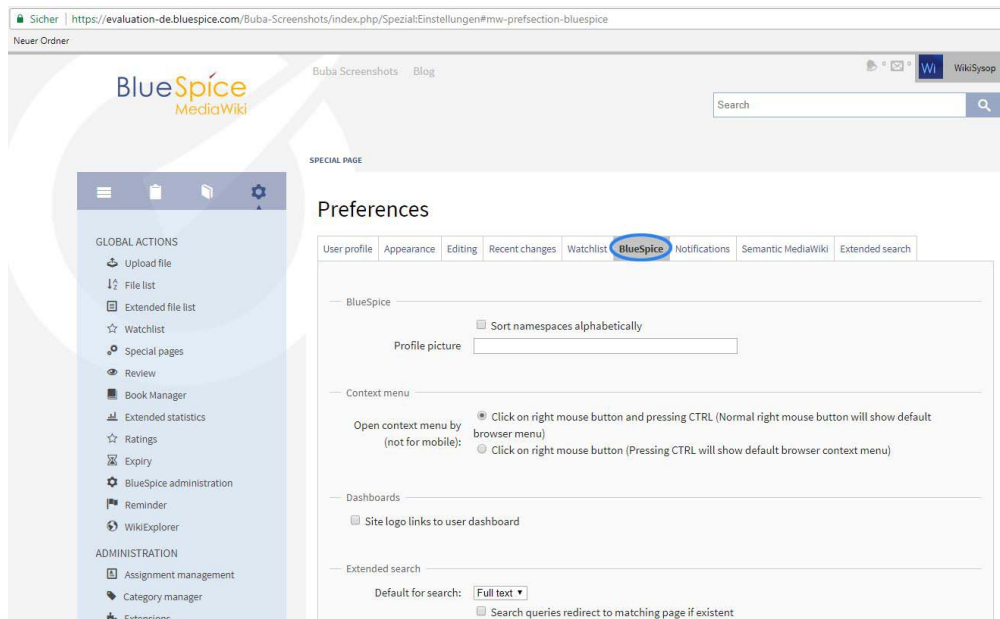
Sicher | https://evaluation-de.bluespice.com/Buba-Screenshots/index.php/Spezial:Einstellungen#mw-prefsection-bluespice

Neuer Ordner

BlueSpice
MediaWiki

Buba Screenshots Blog

0 0 Wi WikiSysop

Search

SPECIAL PAGE

GLOBAL ACTIONS
Upload file
File list
Extended file list
Watchlist
Special pages
Review
Book Manager
Extended statistics
Ratings
Expiry
BlueSpice administration
Reminder
WikiExplorer

ADMINISTRATION
Assignment management
Category manager
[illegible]

Preferences

User profile | Appearance | Editing | Recent changes | Watchlist | BlueSpice | Notifications | Semantic MediaWiki | Extended search

BlueSpice
Sort namespaces alphabetically
Profile picture

Context menu
Open context menu by (not for mobile):
Click on right mouse button and pressing CTRL (Normal right mouse button will show default browser menu)
Click on right mouse button (Pressing CTRL will show default browser context menu)

Dashboards
Site logo links to user dashboard

Extended search
Default for search: Full text
Search queries redirect to matching page if existent